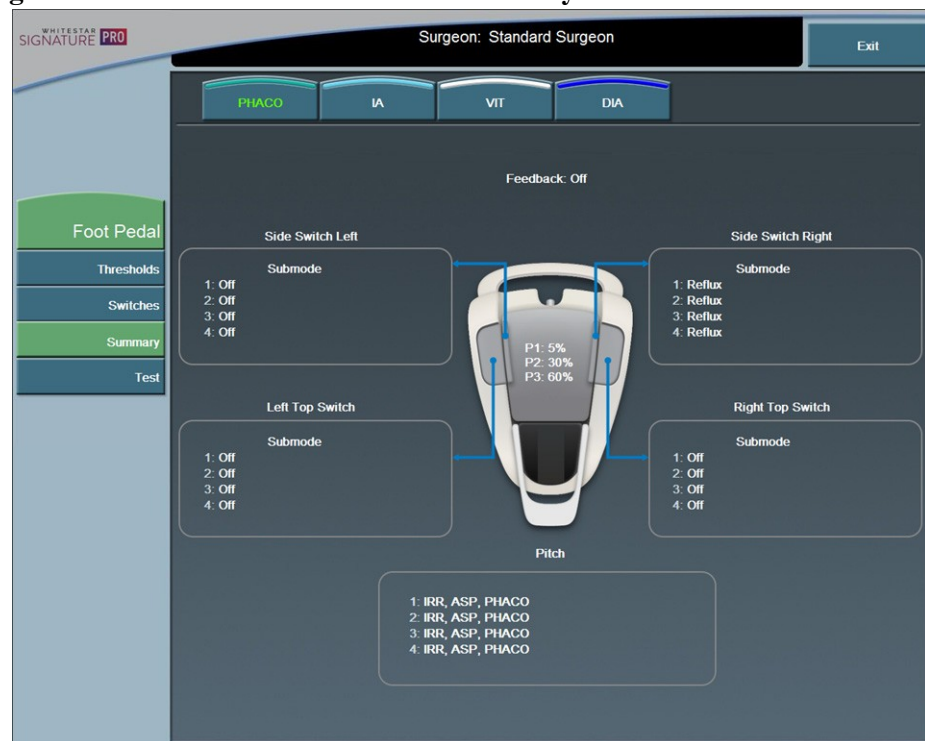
WHITESTAR SIGNATURE PRO

Surgeon: Standard Surgeon

Exit

PHACO
IA
VIT
DIA

Feedback: Off

Foot Pedal
Thresholds
Switches
Summary
Test

Side Switch Left

Submode
1: Off
2: Off
3: Off
4: Off

Side Switch Right

Submode
1: Reflux
2: Reflux
3: Reflux
4: Reflux

P1: 5%
P2: 30%
P3: 60%

Left Top Switch

Submode
1: Off
2: Off
3: Off
4: Off

Right Top Switch

Submode
1: Off
2: Off
3: Off
4: Off

Pitch

1: IRR, ASP, PHACO
2: IRR, ASP, PHACO
3: IRR, ASP, PHACO
4: IRR, ASP, PHACO